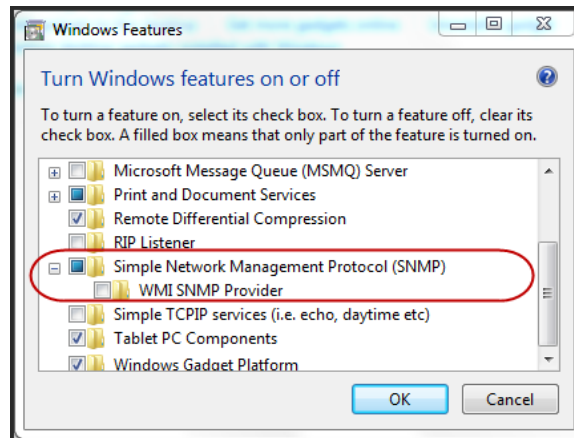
Windows Features

Turn Windows features on or off

To turn a feature on, select its check box. To turn a feature off, clear its check box. A filled box means that only part of the feature is turned on.

Microsoft Message Queue (MSMQ) Server
Print and Document Services
Remote Differential Compression
RIP Listener
Simple Network Management Protocol (SNMP)
WMI SNMP Provider
Simple TCPIP services (i.e. echo, daytime etc)
Tablet PC Components
Windows Gadget Platform

OK
Cancel